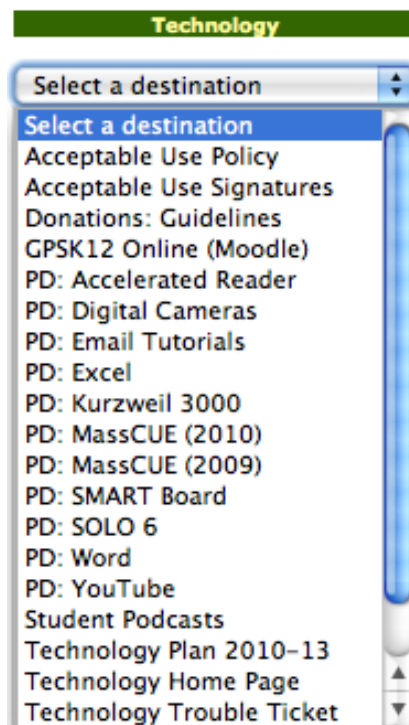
Technology

Select a destination

Select a destination
Acceptable Use Policy
Acceptable Use Signatures
Donations: Guidelines
GPSK12 Online (Moodle)
PD: Accelerated Reader
PD: Digital Cameras
PD: Email Tutorials
PD: Excel
PD: Kurzweil 3000
PD: MassCUE (2010)
PD: MassCUE (2009)
PD: SMART Board
PD: SOLO 6
PD: Word
PD: YouTube
Student Podcasts
Technology Plan 2010-13
Technology Home Page
Technology Trouble Ticket